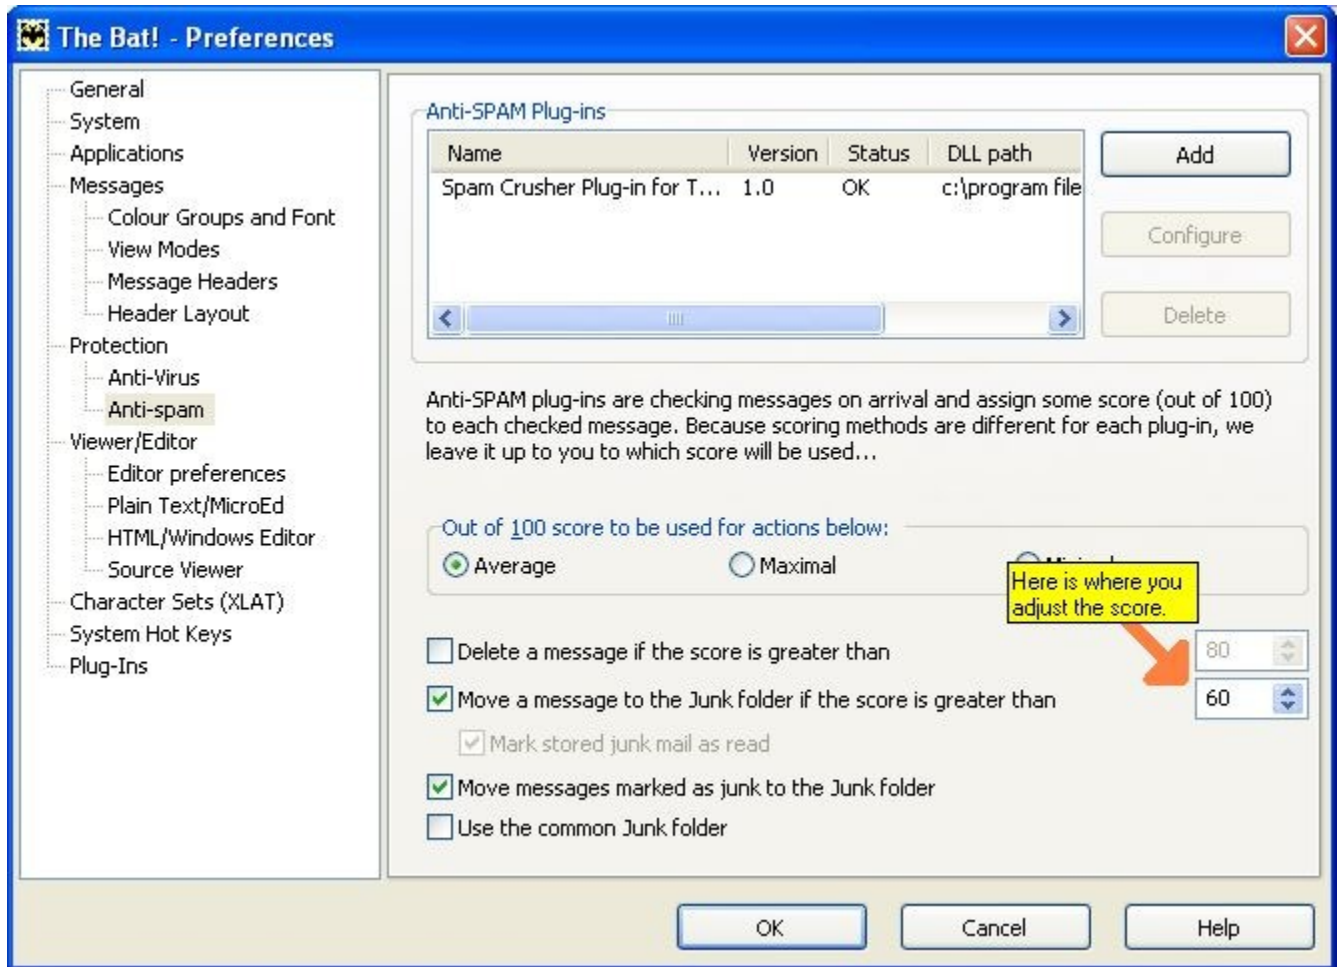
The Bat! - Preferences

General
System
Applications
Messages
Colour Groups and Font
View Modes
Message Headers
Header Layout
Protection
Anti-Virus
Anti-spam
Viewer/Editor
Editor preferences
Plain Text/MicroEd
HTML/Windows Editor
Source Viewer
Character Sets (XLAT)
System Hot Keys
Plug-Ins

Anti-SPAM Plug-ins

| Name | Version | Status | DLL path |
|---|---|---|---|
| Spam Crusher Plug-in for T... | 1.0 | OK | c:\program file |

Add
Configure
Delete

Anti-SPAM plug-ins are checking messages on arrival and assign some score (out of 100) to each checked message. Because scoring methods are different for each plug-in, we leave it up to you to which score will be used...

Out of 100 score to be used for actions below:
Average
Maximal
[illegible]

Here is where you adjust the score.

Delete a message if the score is greater than 80
Move a message to the Junk folder if the score is greater than 60
Mark stored junk mail as read
Move messages marked as junk to the Junk folder
Use the common Junk folder

OK
Cancel
Help